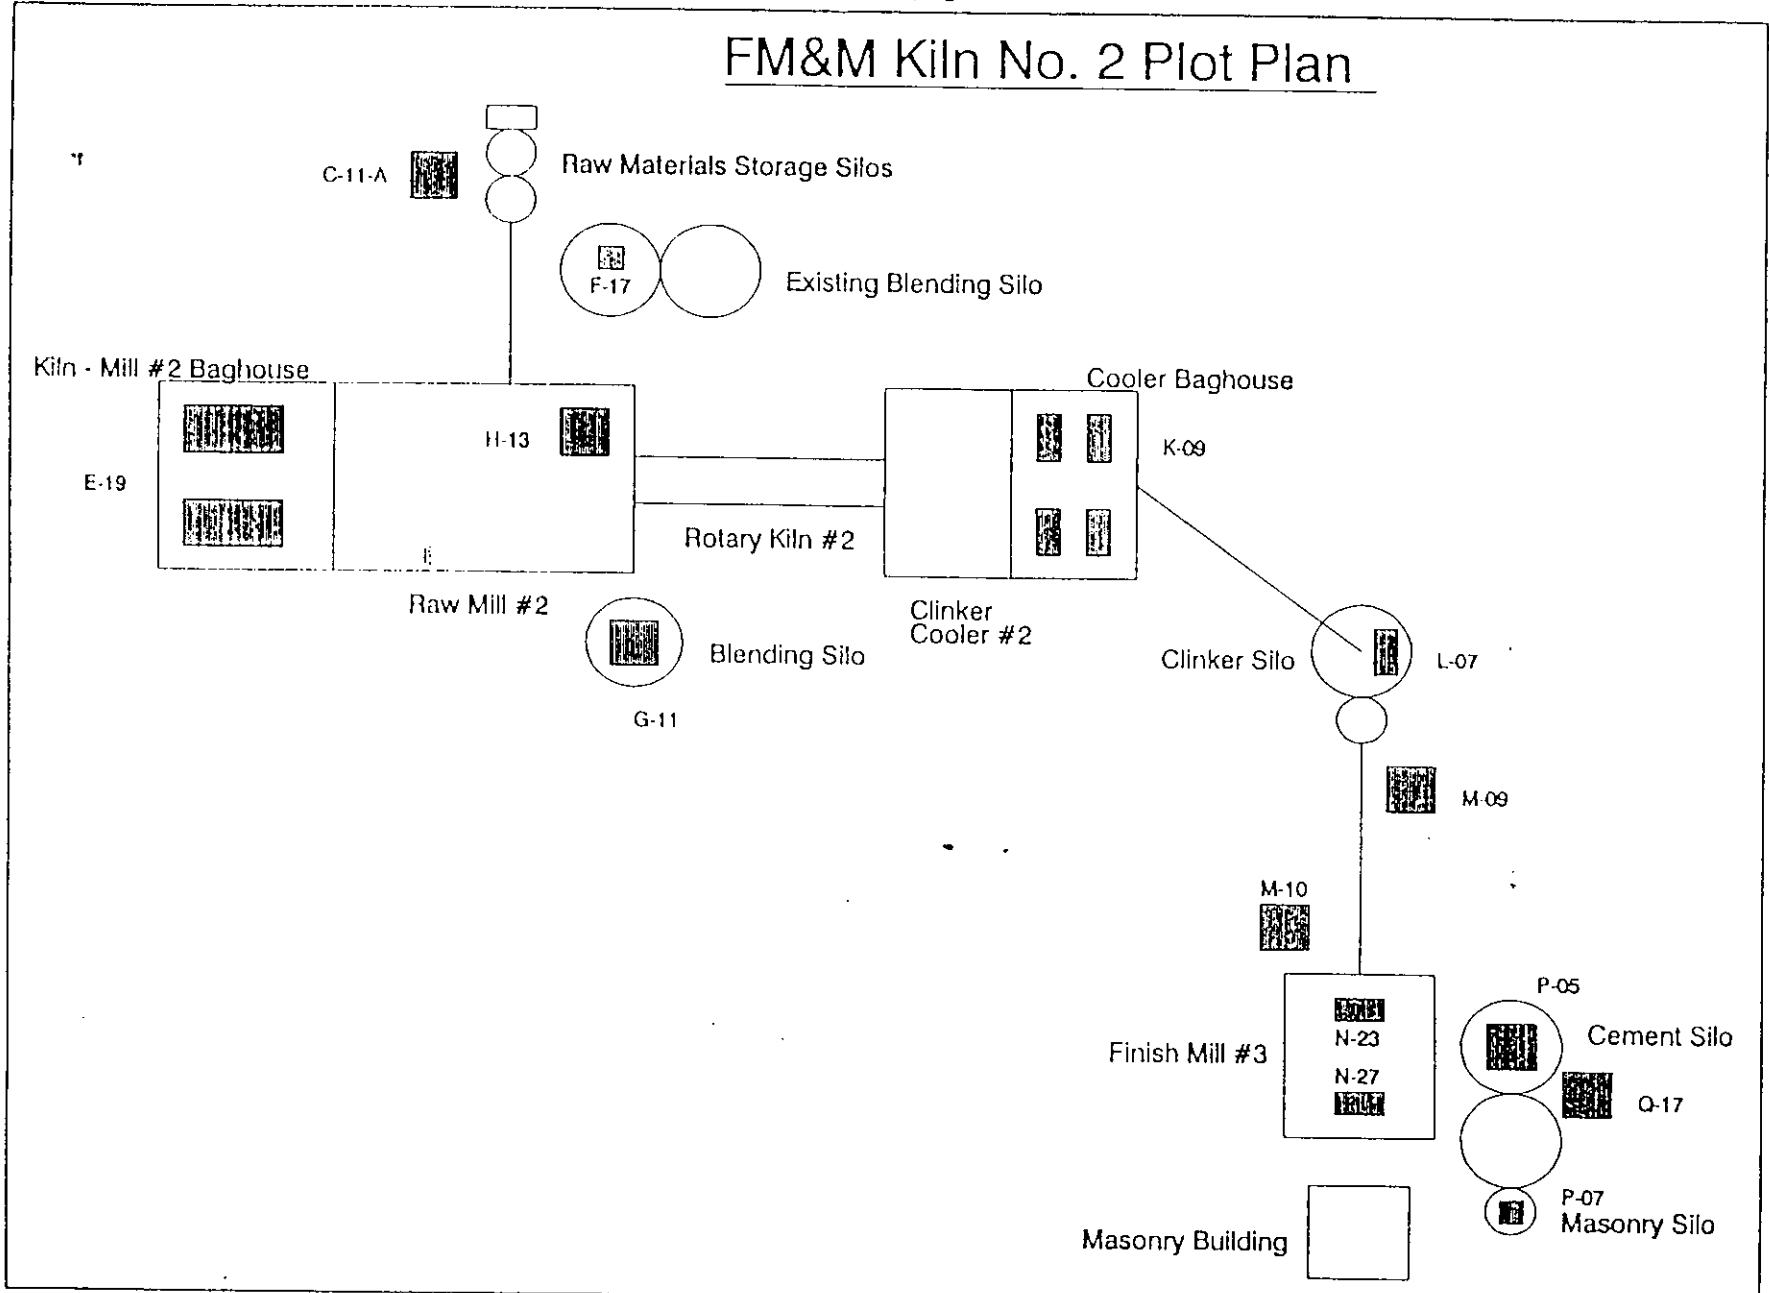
FM&M Kiln No. 2 Plot Plan

C-11-A

Raw Materials Storage Silos

F-17

Existing Blending Silo

Kiln - Mill #2 Baghouse

H-13

Cooler Baghouse

K-09

E-19

Rotary Kiln #2

Raw Mill #2

Blending Silo

G-11

Clinker Cooler #2

Clinker Silo

L-07

M-09

M-10

P-05

Finish Mill #3

N-23

N-27

Cement Silo

Q-17

P-07

Masonry Silo

Masonry Building